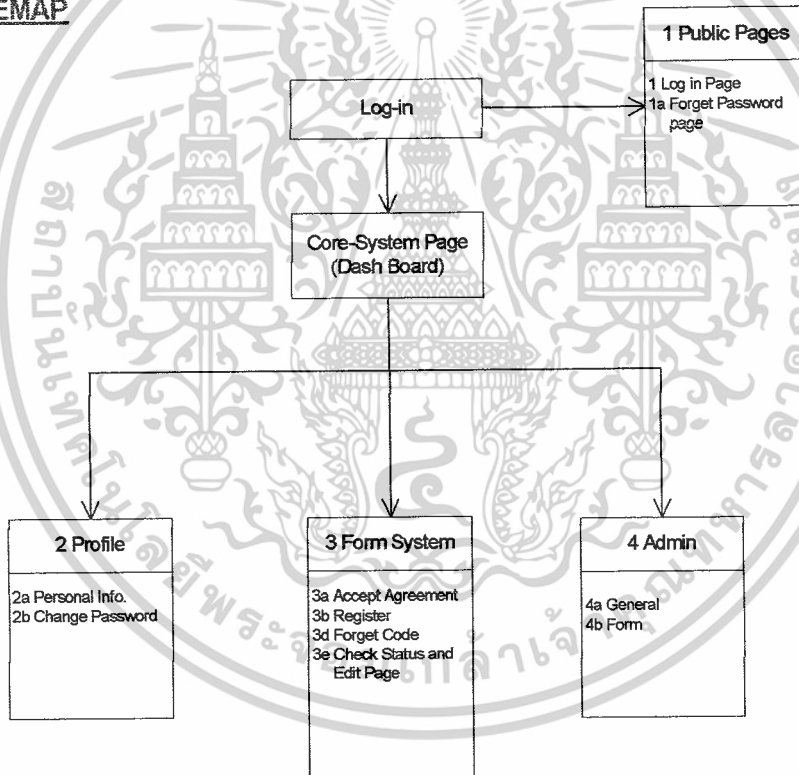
EMAP

1 Public Pages

1 Log in Page
1a Forget Password page

Log-in

Core-System Page (Dash Board)

2 Profile

2a Personal Info.
2b Change Password

3 Form System

3a Accept Agreement
3b Register
3d Forget Code
3e Check Status and Edit Page

4 Admin

4a General
4b Form